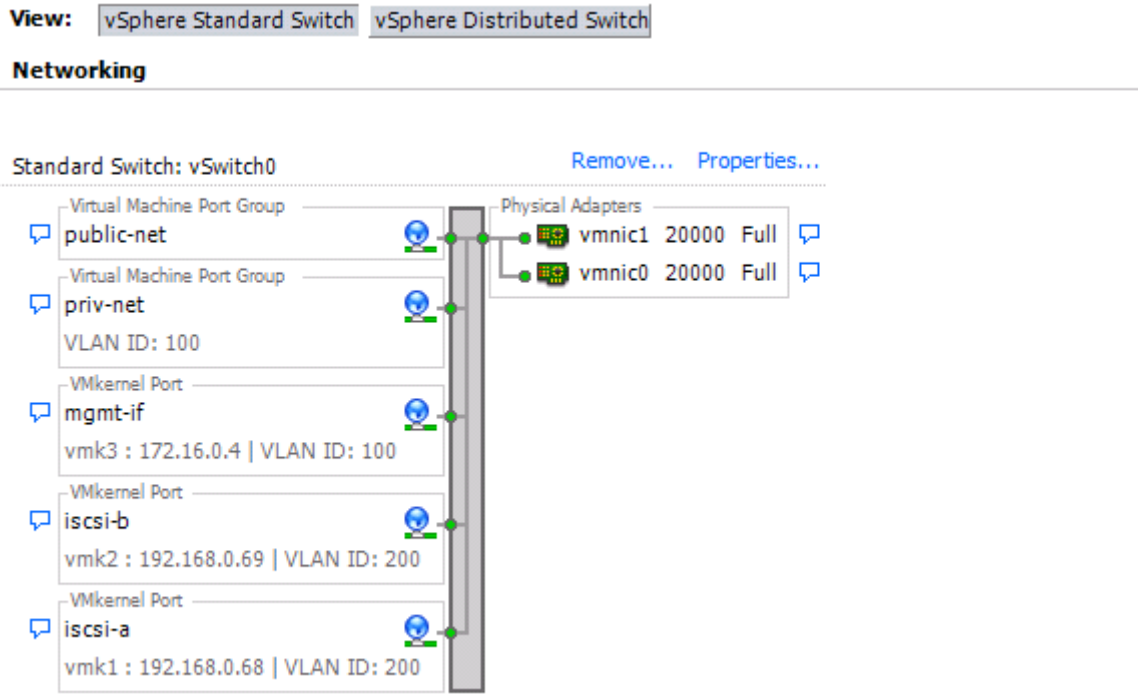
View: vSphere Standard Switch vSphere Distributed Switch

Networking

Standard Switch: vSwitch0 Remove... Properties...

Virtual Machine Port Group
public-net

Virtual Machine Port Group
priv-net
VLAN ID: 100

VMkernel Port
mgmt-if
vmk3 : 172.16.0.4 | VLAN ID: 100

VMkernel Port
iscsi-b
vmk2 : 192.168.0.69 | VLAN ID: 200

VMkernel Port
iscsi-a
vmk1 : 192.168.0.68 | VLAN ID: 200

Physical Adapters
vmnic1 20000 Full
vmnic0 20000 Full